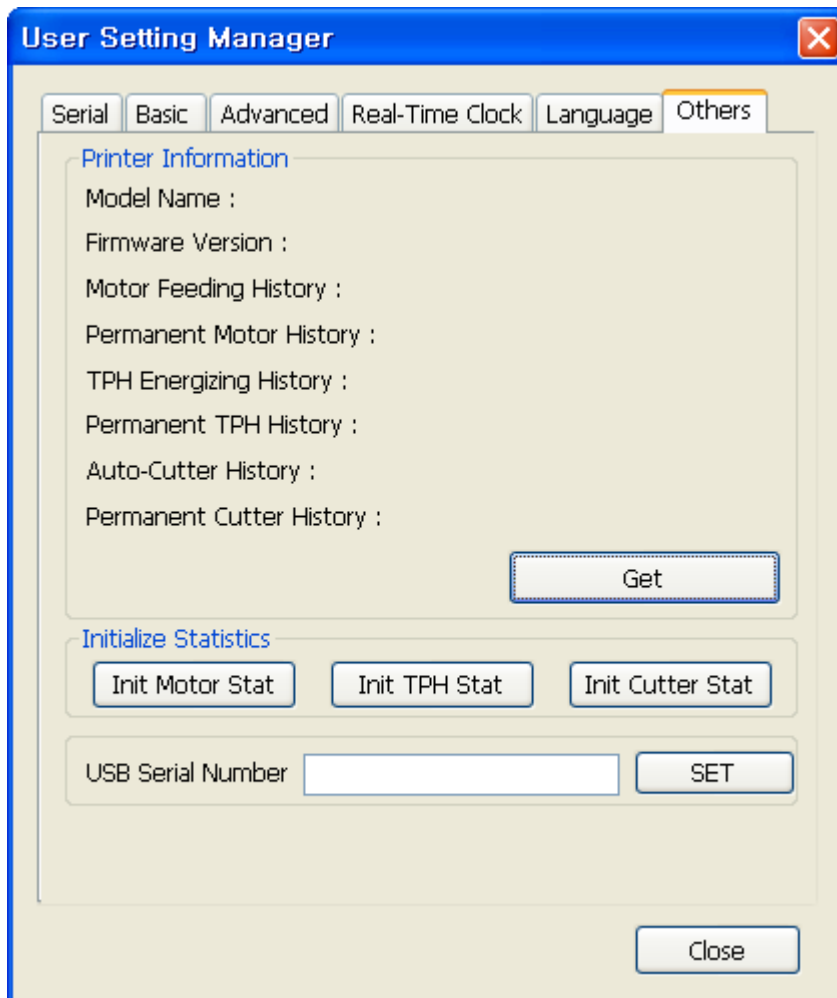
User Setting Manager

Serial | Basic | Advanced | Real-Time Clock | Language | Others

Printer Information

Model Name :

Firmware Version :

Motor Feeding History :

Permanent Motor History :

TPH Energizing History :

Permanent TPH History :

Auto-Cutter History :

Permanent Cutter History :

Get

Initialize Statistics

Init Motor Stat

Init TPH Stat

Init Cutter Stat

USB Serial Number

SET

Close